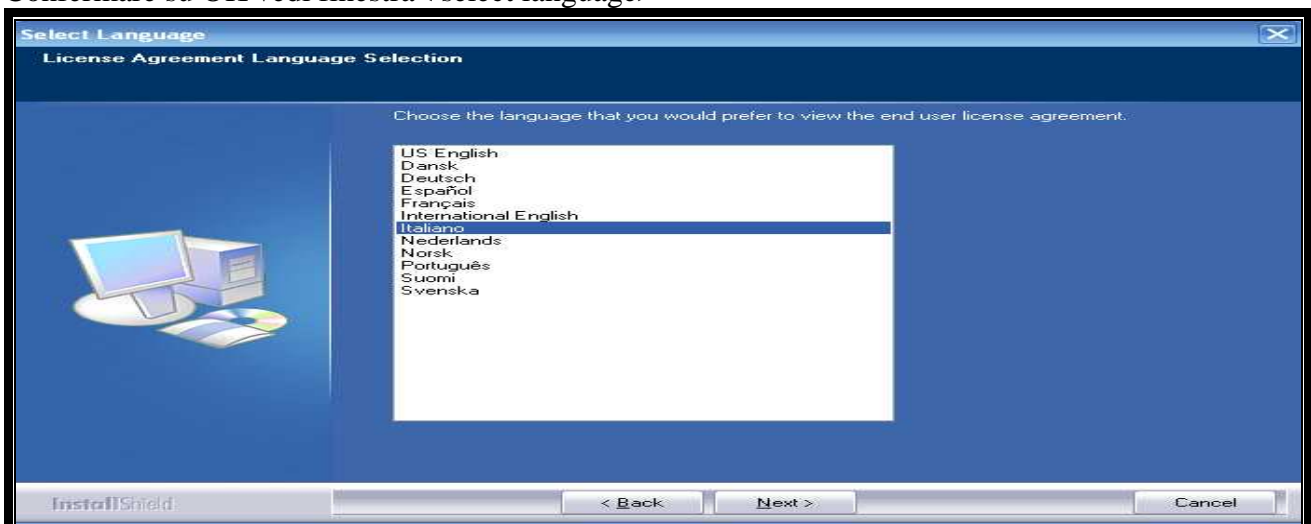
Confermare su OK vedi finestra select language.

Select Language

License Agreement Language Selection

Choose the language that you would prefer to view the end user license agreement.

US English
Dansk
Deutsch
Español
Français
International English
Italiano
Nederlands
Norsk
Português
Suomi
Svenska

InstallShield

< Back

Next >

Cancel